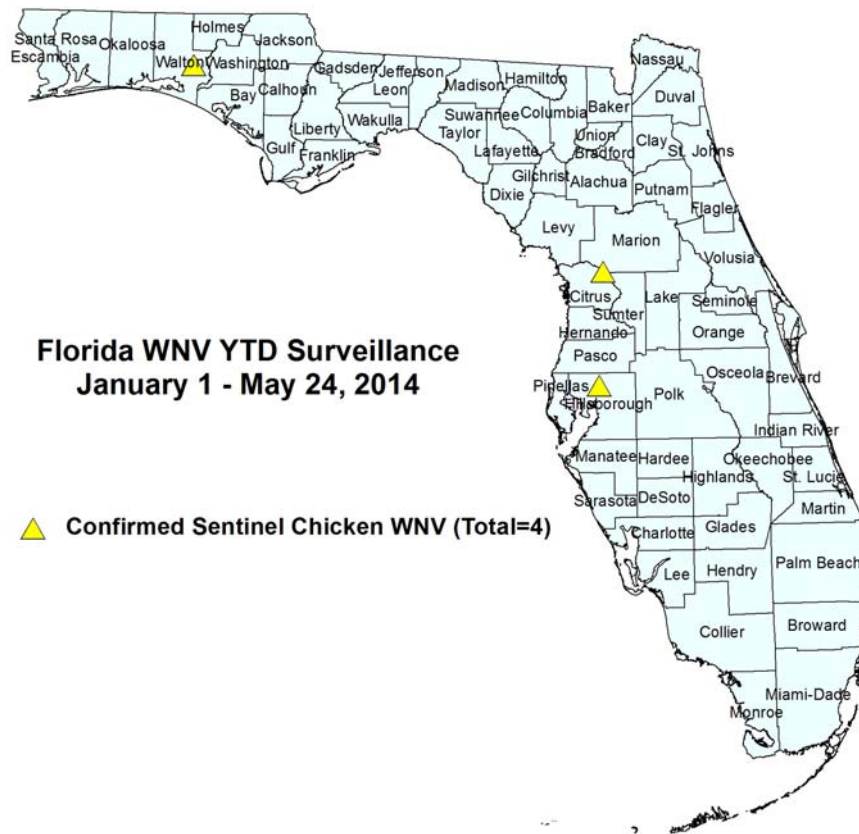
Santa Rosa
Escambia
Okaloosa
Holmes
Jackson
Walton
Washington
Bay
Calhoun
Gadsden
Jefferson
Leon
Madison
Hamilton
Nassau
Duval
Baker
Columbia
Suwannee
Taylor
Wakulla
Liberty
Gulf
Franklin
Lafayette
Union
Bradford
Clay
St. Johns
Gilchrist
Alachua
Putnam
Dixie
Flagler
Levy
Marion
Volusia
Citrus
Lake
Seminole
Sumter
Hernando
Orange
Pasco
Pinellas
Hillsborough
Polk
Osceola
Brevard
Indian River
Manatee
Hardee
Okeechobee
Highlands
St. Lucie
Sarasota
DeSoto
Martin
Charlotte
Glades
Lee
Hendry
Palm Beach
Collier
Broward
Miami-Dade
Monroe

Florida WNV YTD Surveillance
January 1 - May 24, 2014

Confirmed Sentinel Chicken WNV (Total=4)